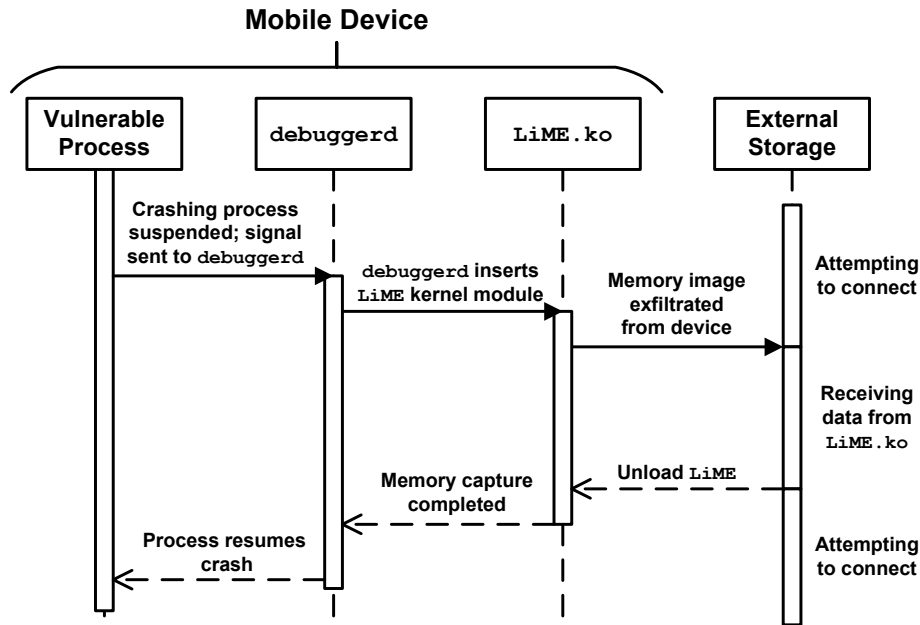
Mobile Device

Vulnerable Process

debuggerd

LiME.ko

External Storage

Crashing process suspended; signal sent to debuggerd

debuggerd inserts LiME kernel module

Memory image exfiltrated from device

Attempting to connect

Receiving data from LiME.ko

Unload LiME

Memory capture completed

Process resumes crash

Attempting to connect